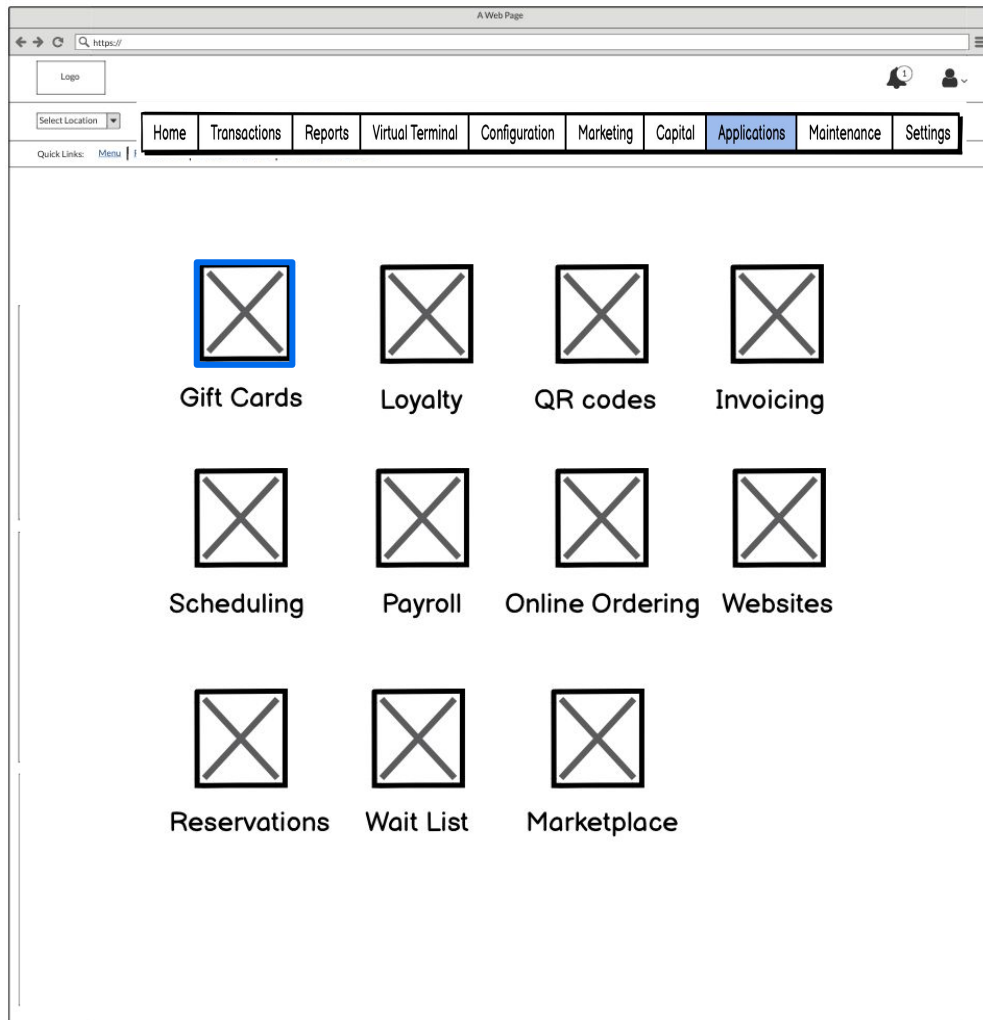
A Web Page

https://

Logo

1

Select Location

| Home | Transactions | Reports | Virtual Terminal | Configuration | Marketing | Capital | Applications | Maintenance | Settings |
|---|---|---|---|---|---|---|---|---|---|

Quick Links: Menu

Gift Cards

Loyalty

QR codes

Invoicing

Scheduling

Payroll

Online Ordering

Websites

Reservations

Wait List

Marketplace